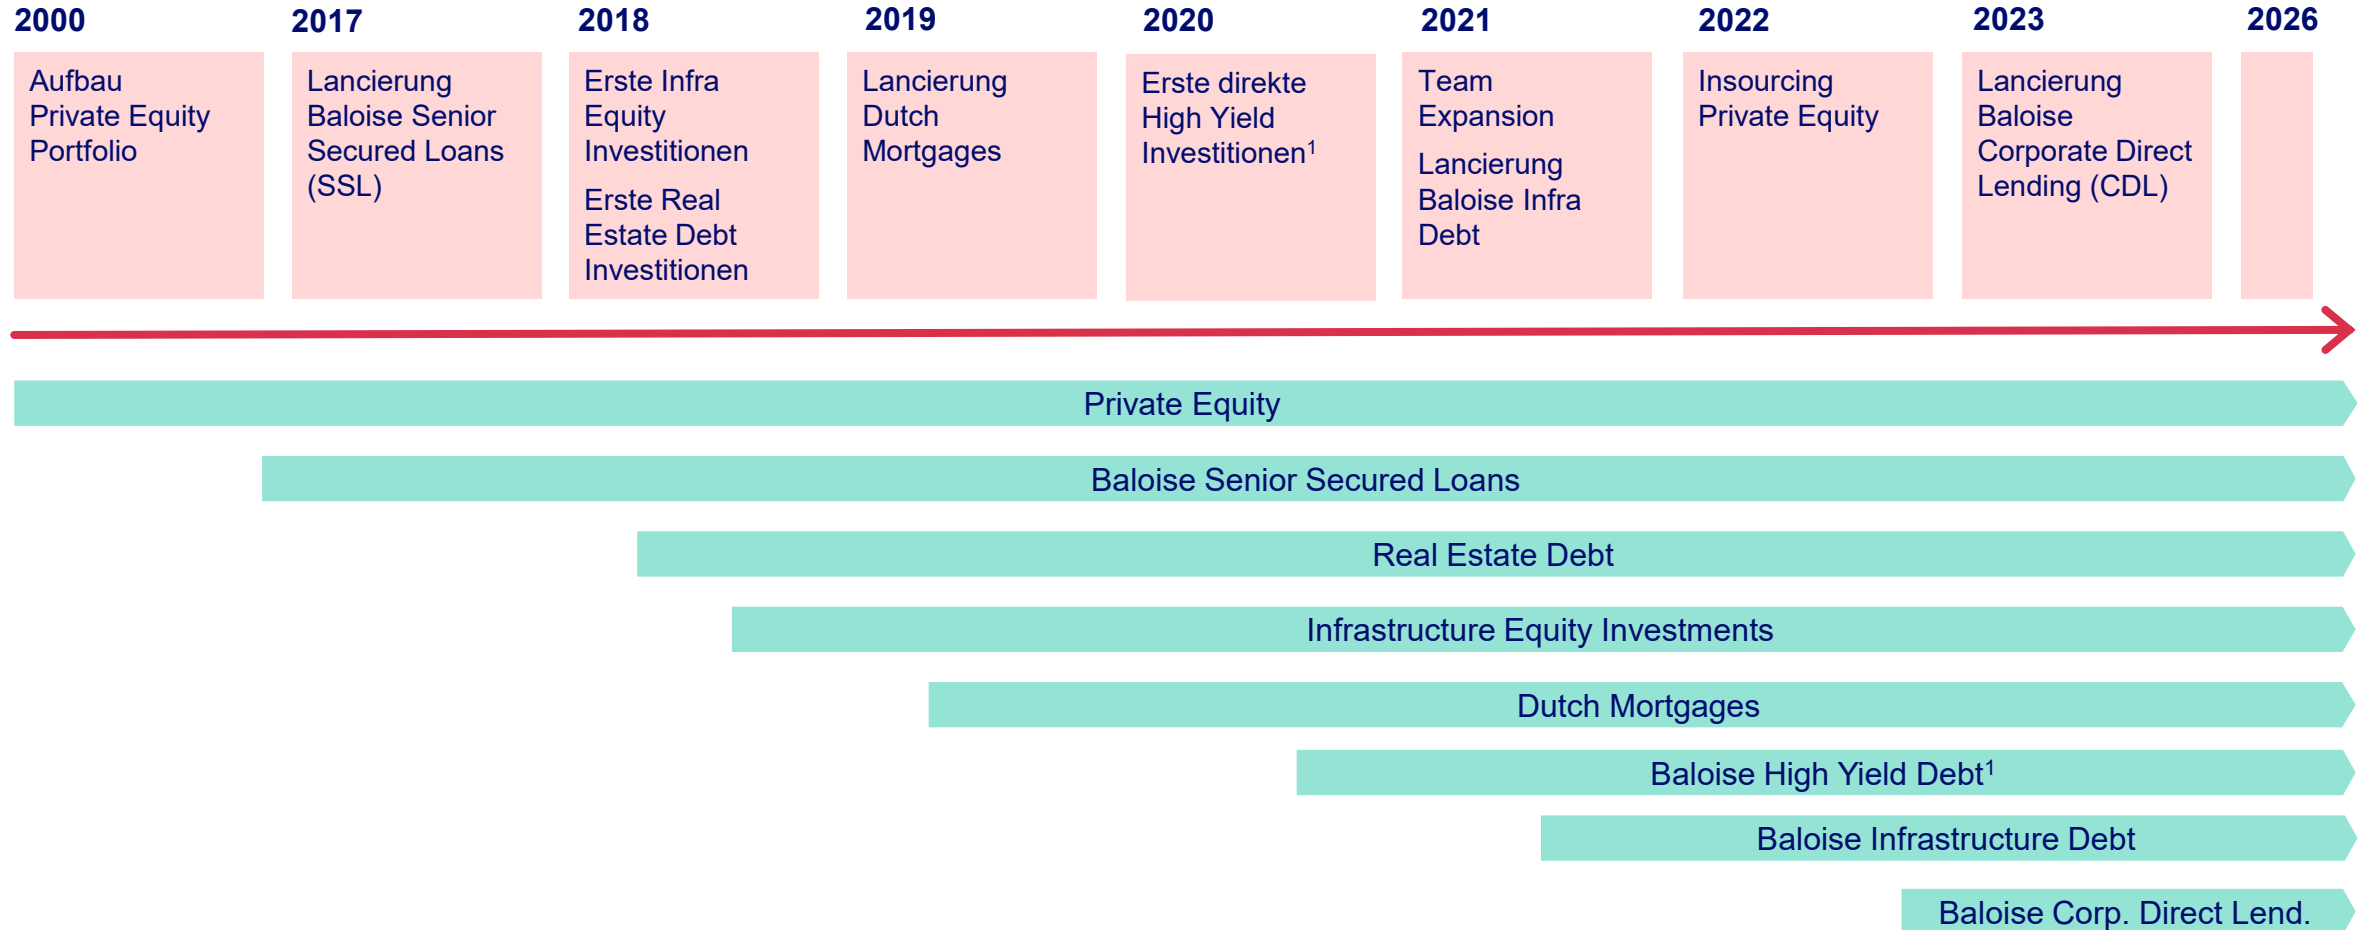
2000
Aufbau Private Equity Portfolio

2017
Lancierung Baloise Senior Secured Loans (SSL)

2018
Erste Infra Equity Investitionen

Erste Real Estate Debt Investitionen

2019
Lancierung Dutch Mortgages

2020
Erste direkte High Yield Investitionen$^1$

2021
Team Expansion

Lancierung Baloise Infra Debt

2022
Insourcing Private Equity

2023
Lancierung Baloise Corporate Direct Lending (CDL)

2026

Private Equity

Baloise Senior Secured Loans

Real Estate Debt

Infrastructure Equity Investments

Dutch Mortgages

Baloise High Yield Debt$^1$

Baloise Infrastructure Debt

Baloise Corp. Direct Lend.